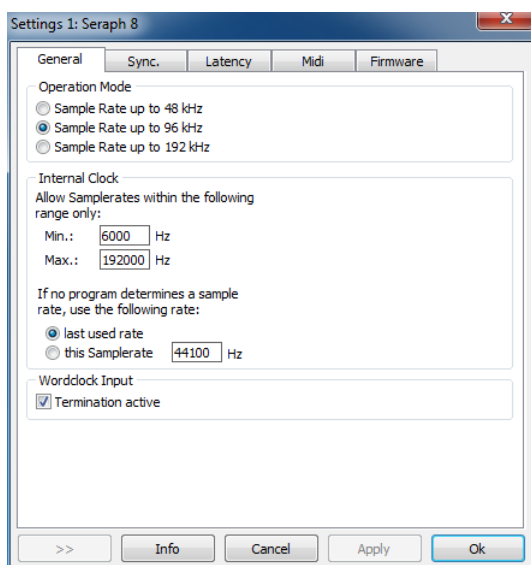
Settings 1: Seraph 8

General | Sync. | Latency | Midi | Firmware

Operation Mode
Sample Rate up to 48 kHz
Sample Rate up to 96 kHz
Sample Rate up to 192 kHz

Internal Clock
Allow Samplerates within the following range only:
Min.: 6000 Hz
Max.: 192000 Hz

If no program determines a sample rate, use the following rate:
last used rate
this Samplerate 44100 Hz

Wordclock Input
Termination active

>> | Info | Cancel | Apply | Ok